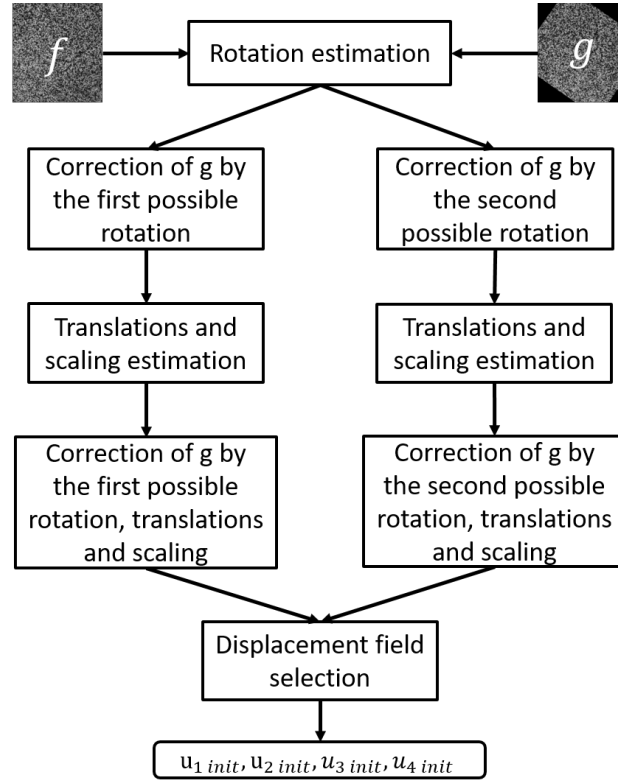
$f$

Rotation estimation

$g$

Correction of g by the first possible rotation

Correction of g by the second possible rotation

Translations and scaling estimation

Translations and scaling estimation

Correction of g by the first possible rotation, translations and scaling

Correction of g by the second possible rotation, translations and scaling

Displacement field selection

$\mathrm{u}_{1\,init}, \mathrm{u}_{2\,init}, u_{3\,init}, u_{4\,init}$